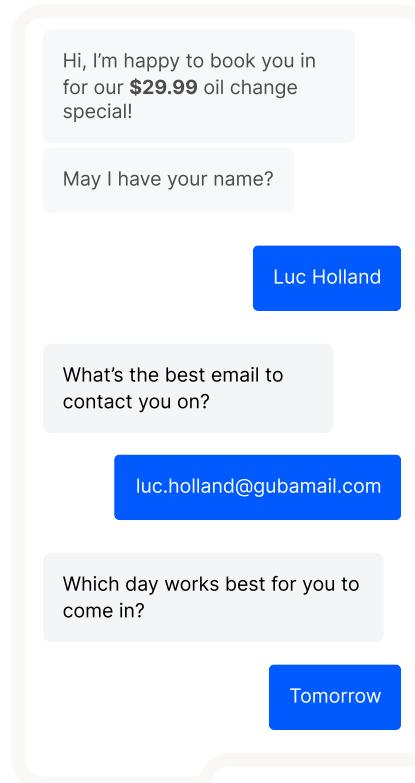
Hi, I'm happy to book you in for our **$29.99** oil change special!

May I have your name?

Luc Holland

What's the best email to contact you on?

luc.holland@gubamail.com

Which day works best for you to come in?

Tomorrow